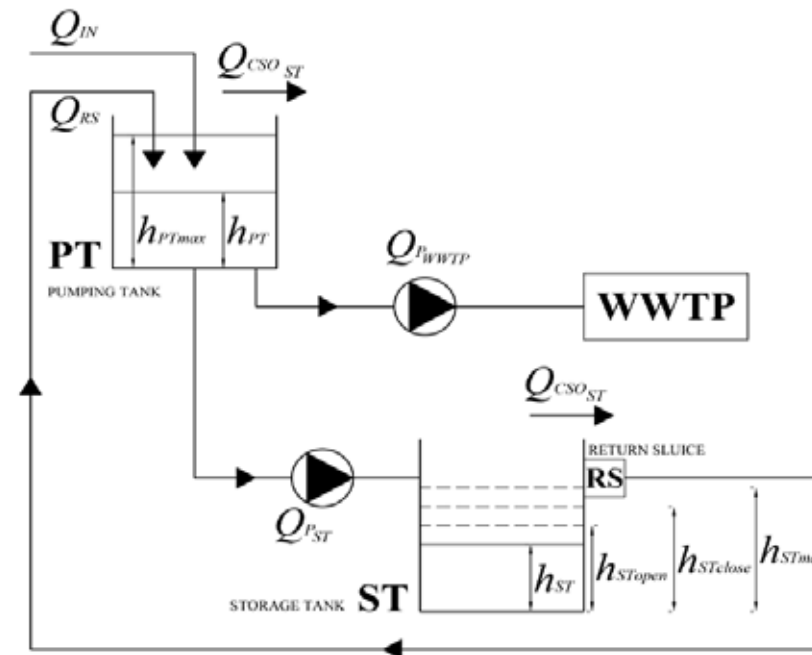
$Q_{IN}$

$Q_{CSO_{ST}}$

$Q_{RS}$

$h_{PTmax}$ $h_{PT}$

PT

PUMPING TANK

$Q_{P_{WWTP}}$

WWTP

$Q_{CSO_{ST}}$

RETURN SLUICE

RS

$Q_{P_{ST}}$

$h_{ST}$ $h_{STopen}$ $h_{STclose}$ $h_{STm}$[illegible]

STORAGE TANK ST